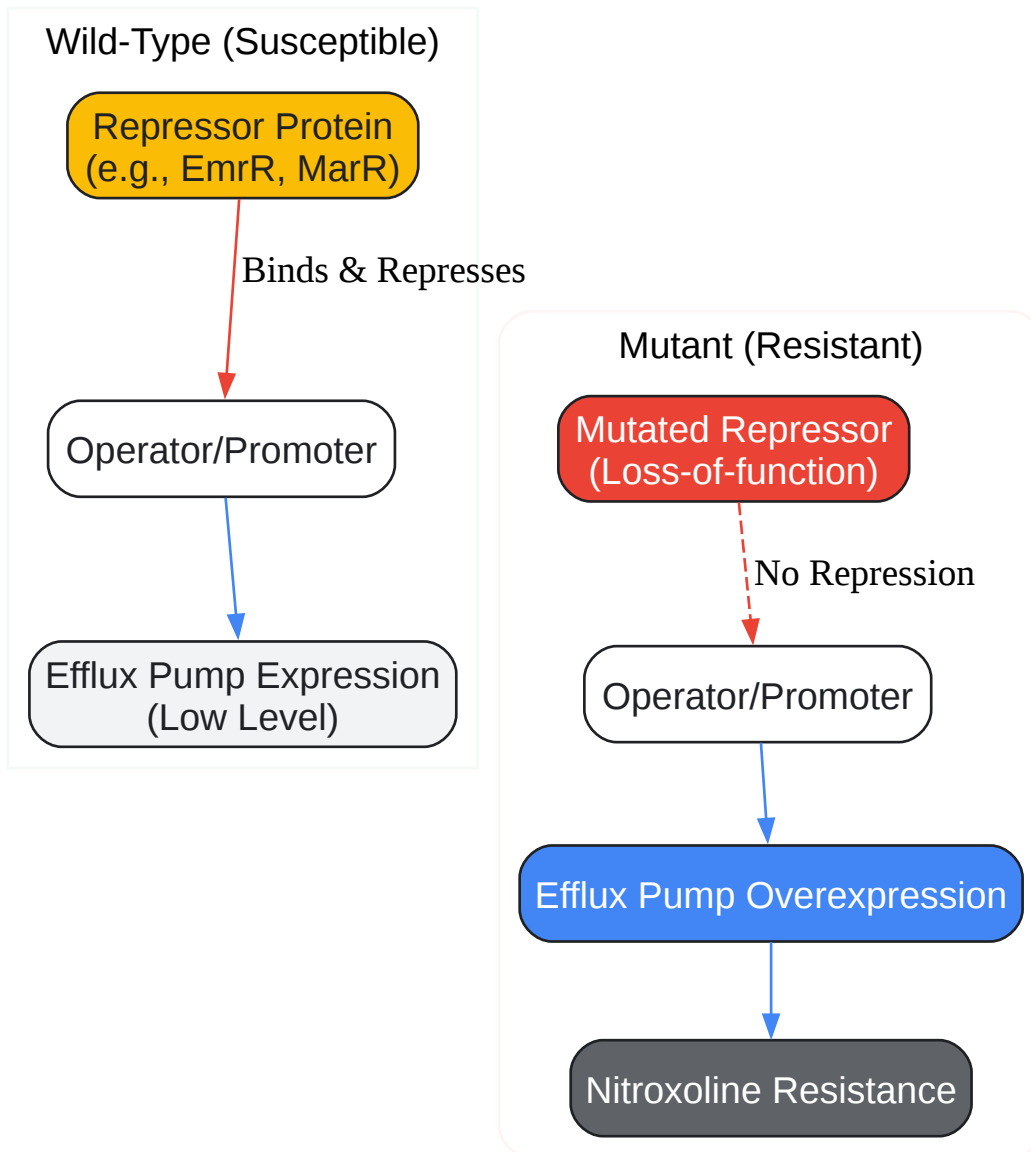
Wild-Type (Susceptible)

Repressor Protein
(e.g., EmrR, MarR)

Binds & Represses

Operator/Promoter

Efflux Pump Expression
(Low Level)

Mutant (Resistant)

Mutated Repressor
(Loss-of-function)

No Repression

Operator/Promoter

Efflux Pump Overexpression

Nitroxoline Resistance